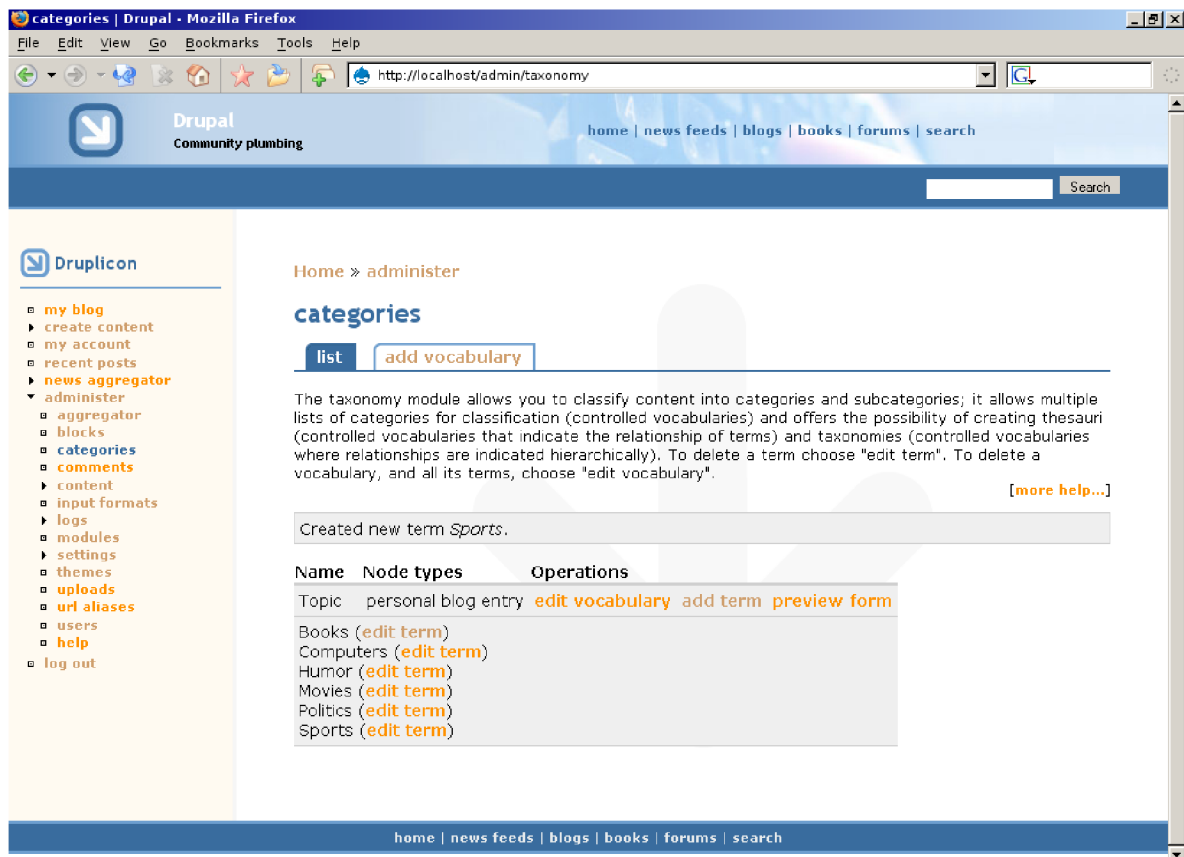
categories | Drupal - Mozilla Firefox

File Edit View Go Bookmarks Tools Help

http://localhost/admin/taxonomy

Drupal
Community plumbing

home | news feeds | blogs | books | forums | search

Search

Druplicon

my blog
create content
my account
recent posts
news aggregator
administer
aggregator
blocks
categories
comments
content
input formats
logs
modules
settings
themes
uploads
url aliases
users
help
log out

Home » administer

categories

list
add vocabulary

The taxonomy module allows you to classify content into categories and subcategories; it allows multiple lists of categories for classification (controlled vocabularies) and offers the possibility of creating thesauri (controlled vocabularies that indicate the relationship of terms) and taxonomies (controlled vocabularies where relationships are indicated hierarchically). To delete a term choose "edit term". To delete a vocabulary, and all its terms, choose "edit vocabulary".

[more help...]

Created new term *Sports*.

| Name | Node types | Operations |
|---|---|---|
| Topic | personal blog entry | edit vocabulary add term preview form |

Books (edit term)
Computers (edit term)
Humor (edit term)
Movies (edit term)
Politics (edit term)
Sports (edit term)

home | news feeds | blogs | books | forums | search